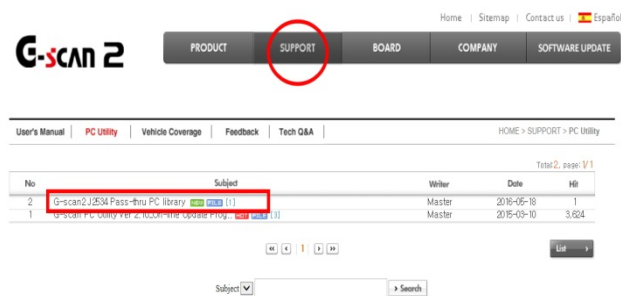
Home | Sitemap | Contact us | Español

G-scan 2

PRODUCT SUPPORT BOARD COMPANY SOFTWARE UPDATE

User's Manual | PC Utility | Vehicle Coverage | Feedback | Tech Q&A

HOME > SUPPORT > PC Utility

Total 2, page: 1/1

| No | Subject | Writer | Date | Hit |
|---|---|---|---|---|
| 2 | G-scan2 J2534 Pass-thru PC library NEW FILE [1] | Master | 2016-05-18 | 1 |
| 1 | G-scan PC Utility Ver 2.10.5 for Online Update Prog... HOT FILE [3] | Master | 2015-03-10 | 3,624 |

1

List

Subject

Search